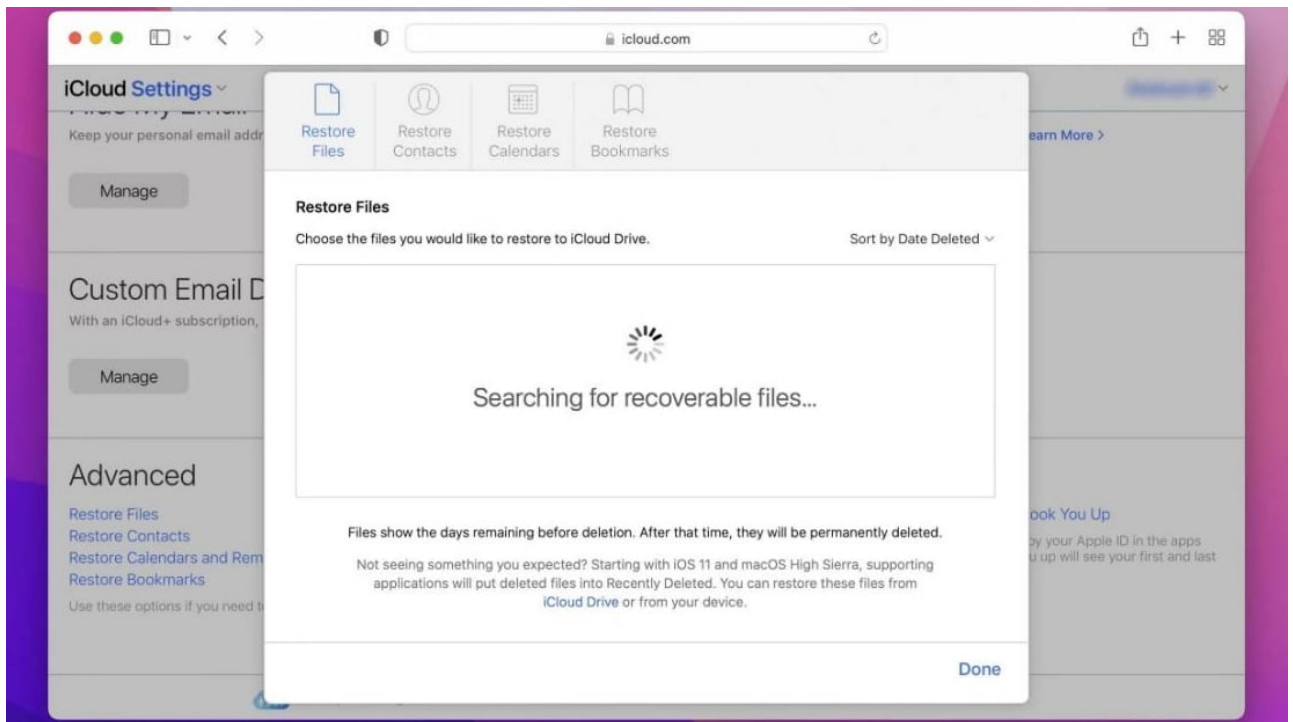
icloud.com

iCloud Settings

Keep your personal email addr

Manage

Custom Email D

With an iCloud+ subscription,

Manage

Advanced

Restore Files
Restore Contacts
Restore Calendars and Rem
Restore Bookmarks

Use these options if you need t

earn More >

ook You Up

y your Apple ID in the apps u up will see your first and last

Restore Files | Restore Contacts | Restore Calendars | Restore Bookmarks

Restore Files

Choose the files you would like to restore to iCloud Drive.

Sort by Date Deleted

Searching for recoverable files...

Files show the days remaining before deletion. After that time, they will be permanently deleted.

Not seeing something you expected? Starting with iOS 11 and macOS High Sierra, supporting applications will put deleted files into Recently Deleted. You can restore these files from iCloud Drive or from your device.

Done